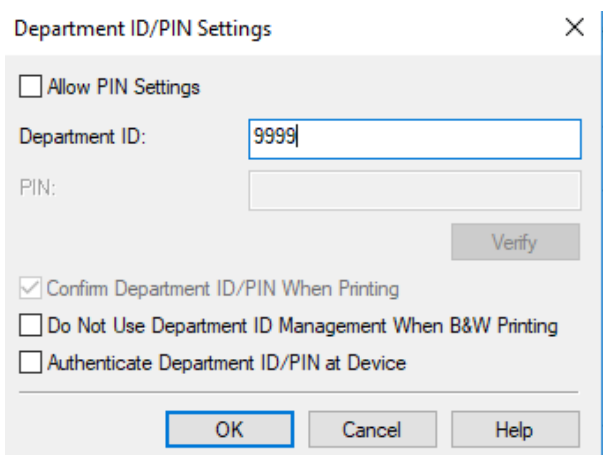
Department ID/PIN Settings

X

Allow PIN Settings

Department ID: 9999

PIN:

Verify

Confirm Department ID/PIN When Printing

Do Not Use Department ID Management When B&W Printing

Authenticate Department ID/PIN at Device

OK

Cancel

Help